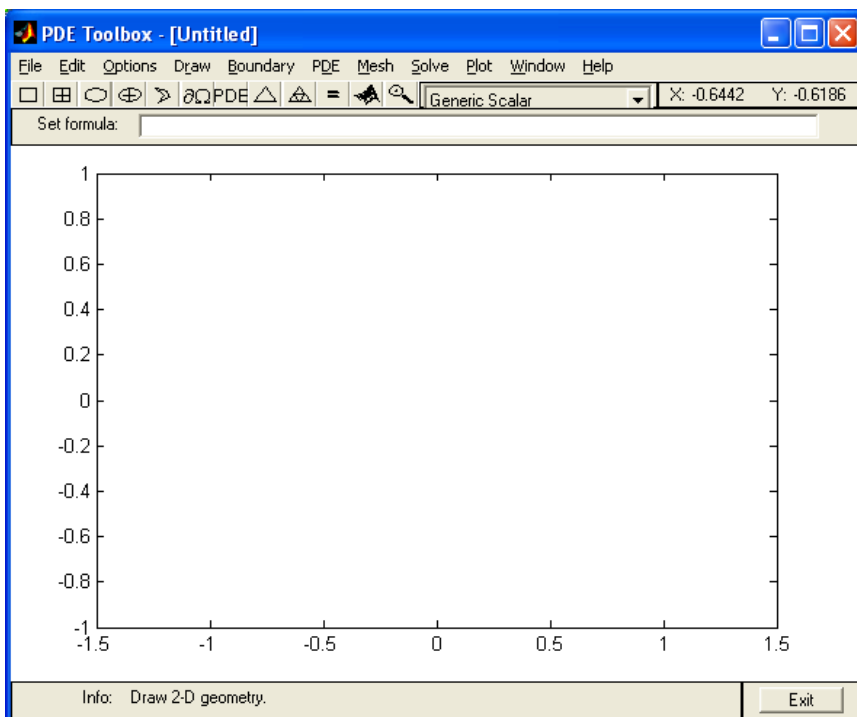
PDE Toolbox - [Untitled]

File Edit Options Draw Boundary PDE Mesh Solve Plot Window Help

$\partial\Omega$ PDE = Generic Scalar X: -0.6442 Y: -0.6186

Set formula:

1
0.8
0.6
0.4
0.2
0
-0.2
-0.4
-0.6
-0.8
-1

-1.5 -1 -0.5 0 0.5 1 1.5

Info: Draw 2-D geometry.

Exit